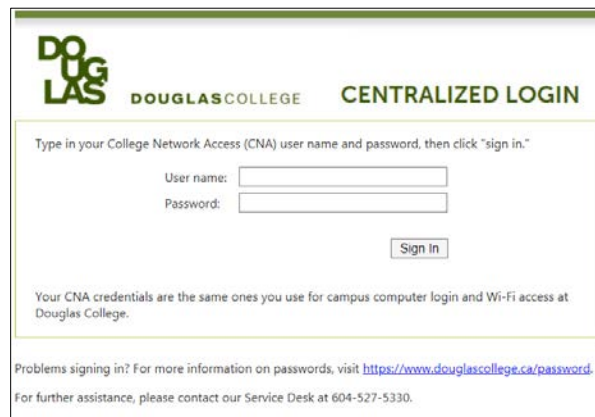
DO UG LAS DOUGLASCOLLEGE CENTRALIZED LOGIN

Type in your College Network Access (CNA) user name and password, then click "sign in."

User name:

Password:

Sign In

Your CNA credentials are the same ones you use for campus computer login and Wi-Fi access at Douglas College.

Problems signing in? For more information on passwords, visit https://www.douglascollege.ca/password.

For further assistance, please contact our Service Desk at 604-527-5330.